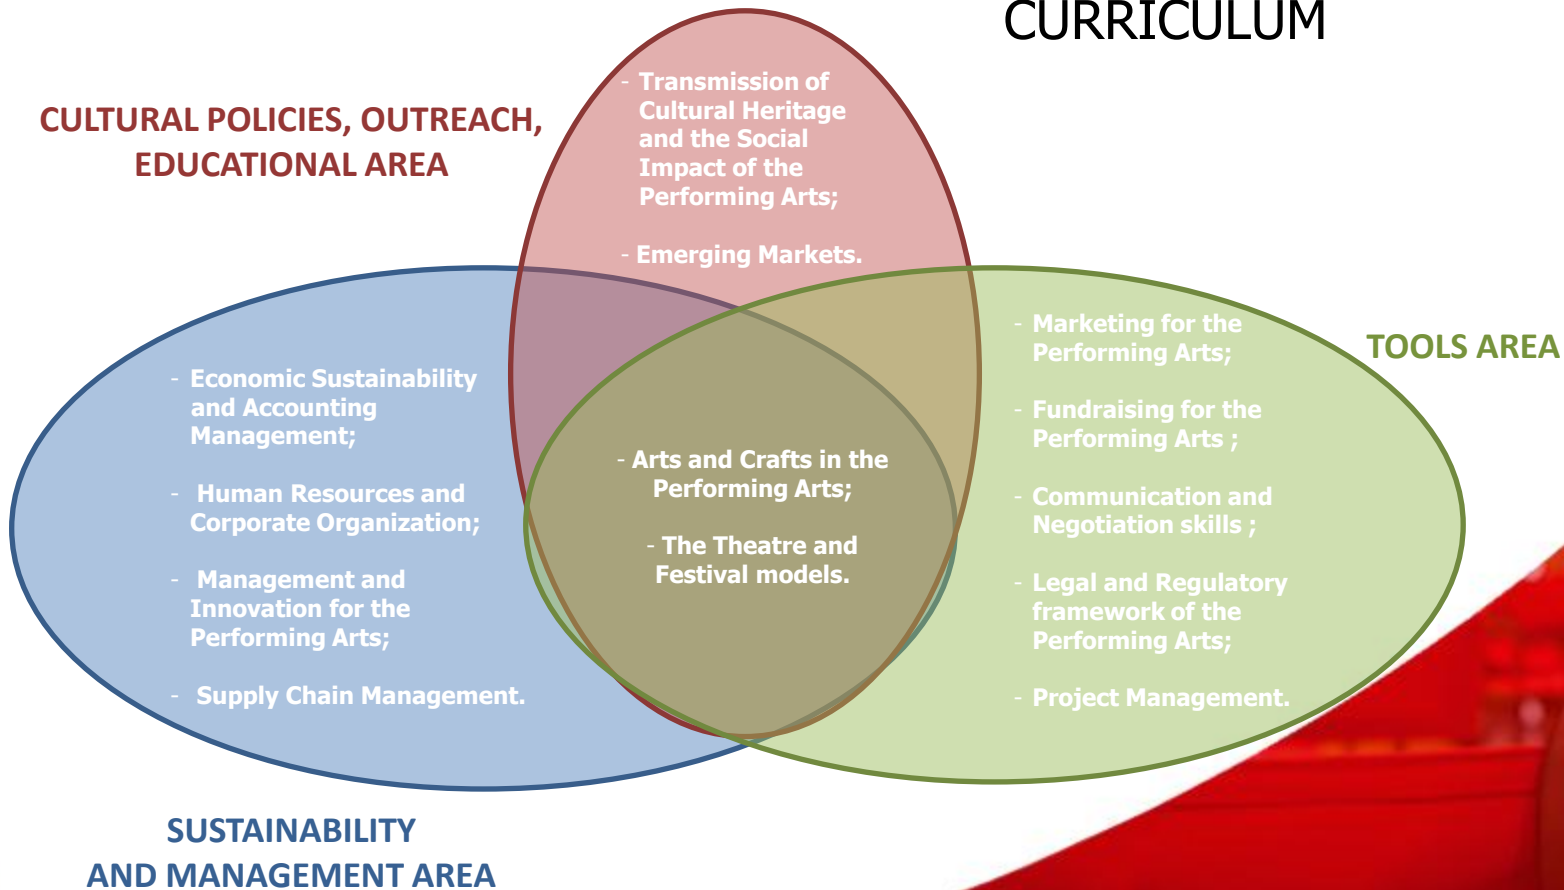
CURRICULUM

CULTURAL POLICIES, OUTREACH, EDUCATIONAL AREA

- Transmission of Cultural Heritage and the Social Impact of the Performing Arts;

- Emerging Markets.

TOOLS AREA

- Marketing for the Performing Arts;

- Fundraising for the Performing Arts ;

- Communication and Negotiation skills ;

- Legal and Regulatory framework of the Performing Arts;

- Project Management.

- Economic Sustainability and Accounting Management;

- Human Resources and Corporate Organization;

- Management and Innovation for the Performing Arts;

- Supply Chain Management.

- Arts and Crafts in the Performing Arts;

- The Theatre and Festival models.

SUSTAINABILITY AND MANAGEMENT AREA